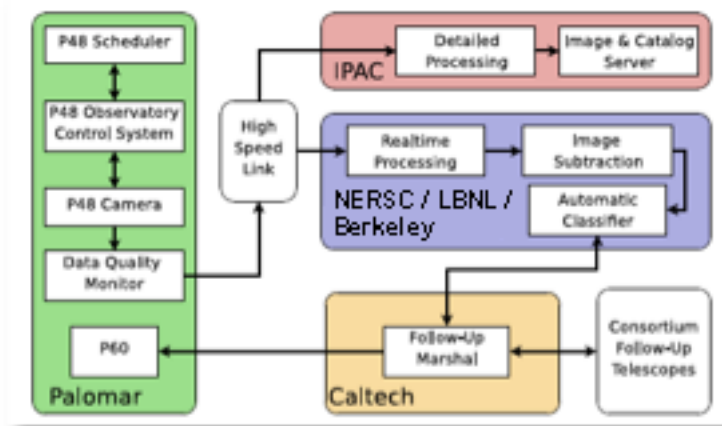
P48 Scheduler

P48 Observatory Control System

P48 Camera

Data Quality Monitor

P60

Palomar

High Speed Link

Detailed Processing

Image & Catalog Server

IPAC

Realtime Processing

Image Subtraction

Automatic Classifier

NERSC / LBNL / Berkeley

Follow-Up Marshal

Caltech

Consortium Follow-Up Telescopes